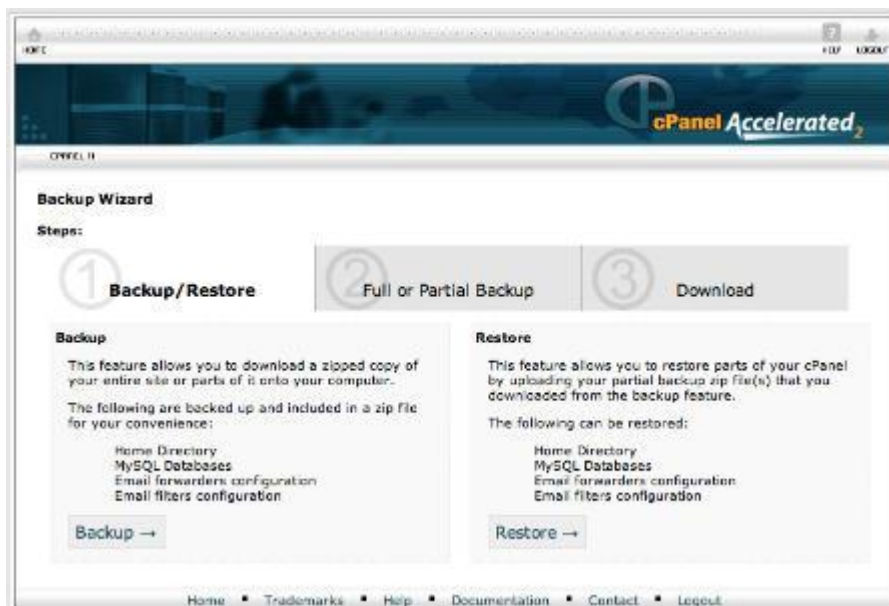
HOME

HELP LOGOUT

cPanel Accelerated$_2$

CPANEL 11

Backup Wizard

Steps:

1 Backup/Restore

2 Full or Partial Backup

3 Download

Backup

This feature allows you to download a zipped copy of your entire site or parts of it onto your computer.

The following are backed up and included in a zip file for your convenience:

Home Directory
MySQL Databases
Email forwarders configuration
Email filters configuration

Backup →

Restore

This feature allows you to restore parts of your cPanel by uploading your partial backup zip file(s) that you downloaded from the backup feature.

The following can be restored:

Home Directory
MySQL Databases
Email forwarders configuration
Email filters configuration

Restore →

Home • Trademarks • Help • Documentation • Contact • Logout